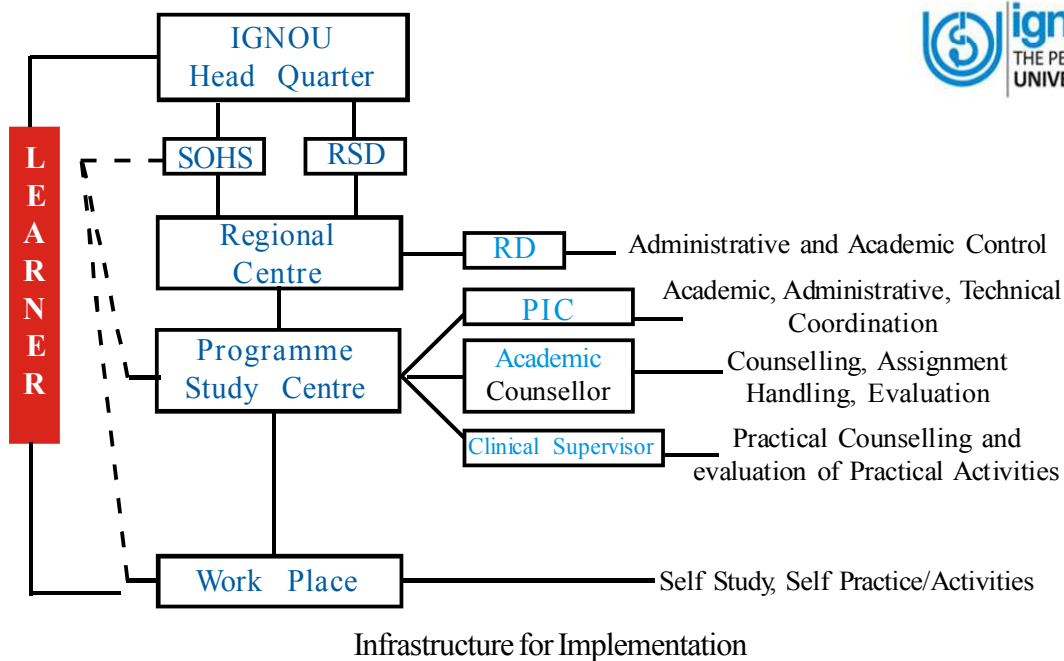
ign
THE PE
UNIVE

IGNOU Head Quarter

LEARNER

SOHS

RSD

Regional Centre

RD

Administrative and Academic Control

PIC

Academic, Administrative, Technical Coordination

Programme Study Centre

Academic Counsellor

Counselling, Assignment Handling, Evaluation

Clinical Supervisor

Practical Counselling and evaluation of Practical Activities

Work Place

Self Study, Self Practice/Activities

Infrastructure for Implementation